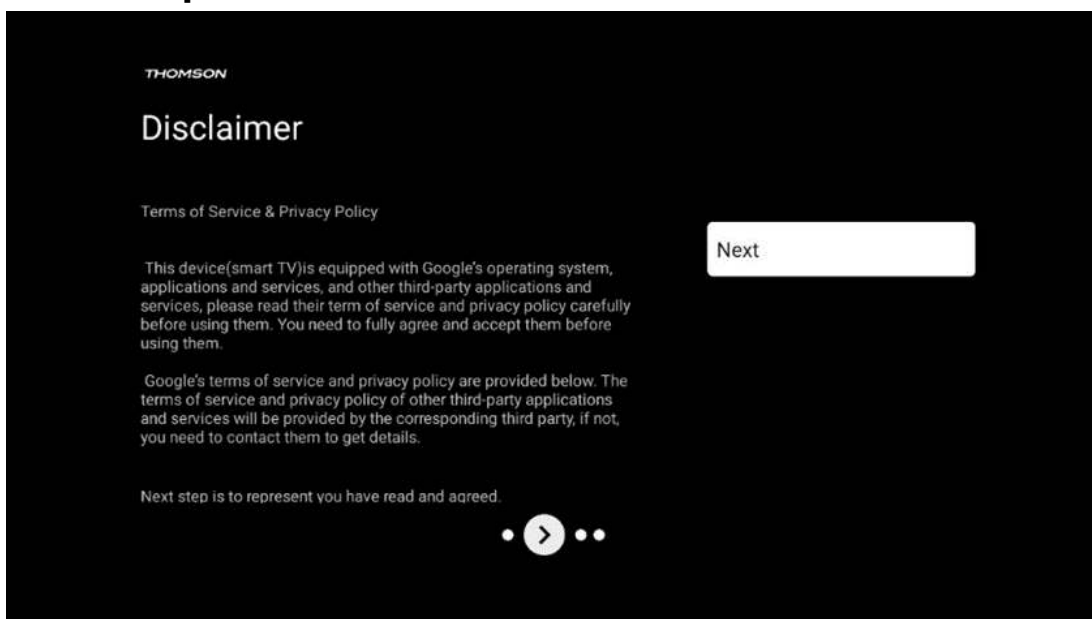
THOMSON

Disclaimer

Terms of Service & Privacy Policy

This device(smart TV)is equipped with Google's operating system, applications and services, and other third-party applications and services, please read their term of service and privacy policy carefully before using them. You need to fully agree and accept them before using them.

Google's terms of service and privacy policy are provided below. The terms of service and privacy policy of other third-party applications and services will be provided by the corresponding third party, if not, you need to contact them to get details.

Next step is to represent you have read and agreed.

Next